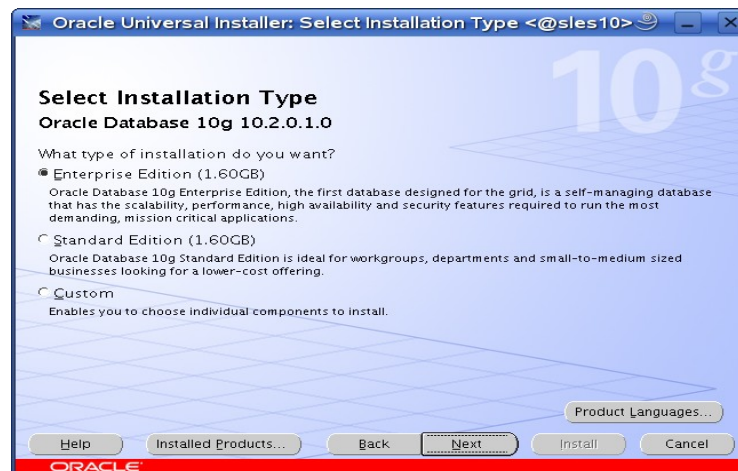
Oracle Universal Installer: Select Installation Type <@sles10>

10g

Select Installation Type

Oracle Database 10g 10.2.0.1.0

What type of installation do you want?

Enterprise Edition (1.60GB)

Oracle Database 10g Enterprise Edition, the first database designed for the grid, is a self-managing database that has the scalability, performance, high availability and security features required to run the most demanding, mission critical applications.

Standard Edition (1.60GB)

Oracle Database 10g Standard Edition is ideal for workgroups, departments and small-to-medium sized businesses looking for a lower-cost offering.

Custom

Enables you to choose individual components to install.

Product Languages...

Help

Installed Products...

Back

Next

Install

Cancel

ORACLE